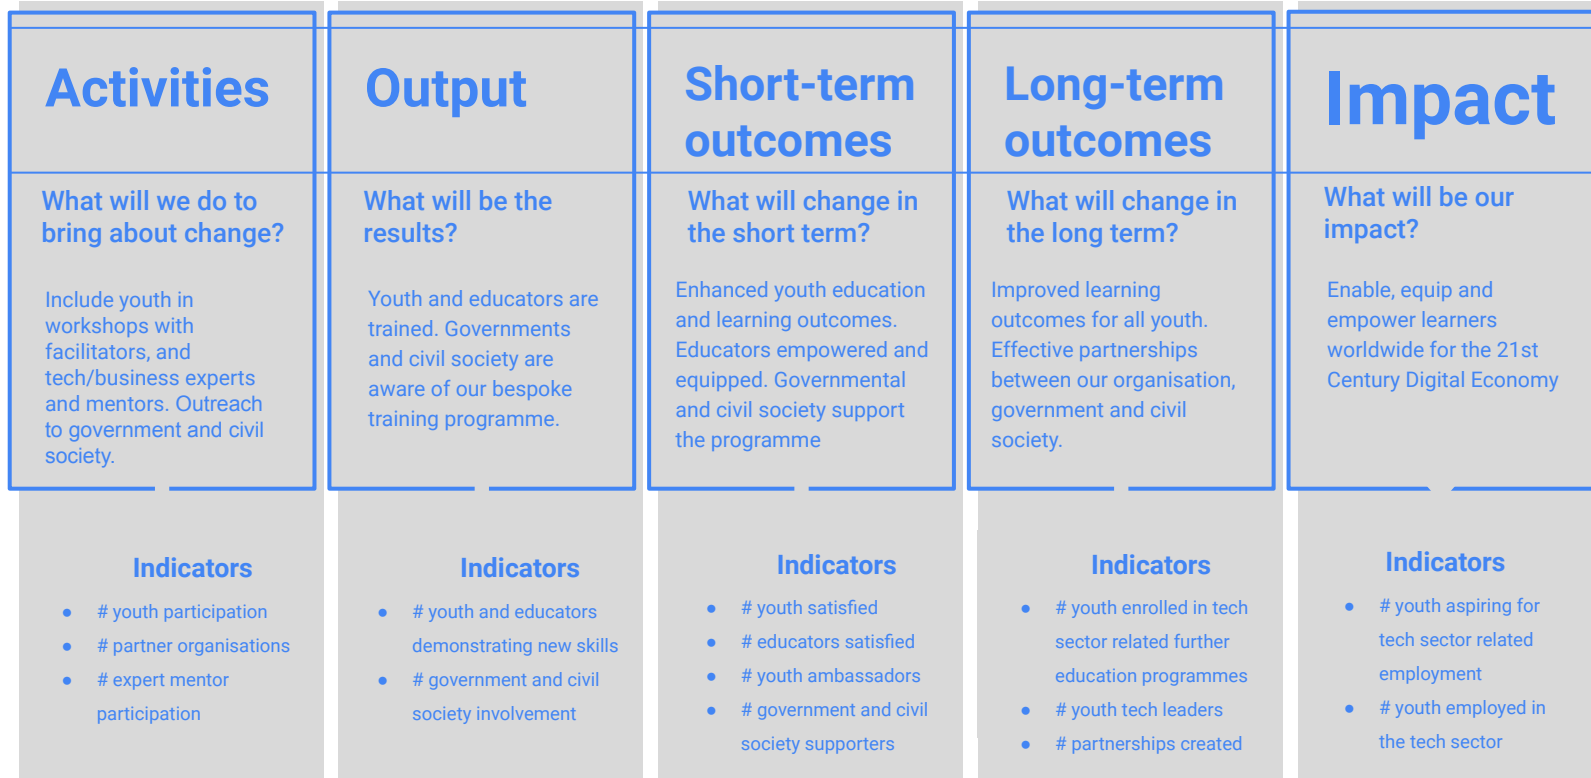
Activities

What will we do to bring about change?

Include youth in workshops with facilitators, and tech/business experts and mentors. Outreach to government and civil society.

Indicators

- # youth participation
- # partner organisations
- # expert mentor participation

Output

What will be the results?

Youth and educators are trained. Governments and civil society are aware of our bespoke training programme.

Indicators

- # youth and educators demonstrating new skills
- # government and civil society involvement

Short-term outcomes

What will change in the short term?

Enhanced youth education and learning outcomes. Educators empowered and equipped. Governmental and civil society support the programme

Indicators

- # youth satisfied
- # educators satisfied
- # youth ambassadors
- # government and civil society supporters

Long-term outcomes

What will change in the long term?

Improved learning outcomes for all youth. Effective partnerships between our organisation, government and civil society.

Indicators

- # youth enrolled in tech sector related further education programmes
- # youth tech leaders
- # partnerships created

Impact

What will be our impact?

Enable, equip and empower learners worldwide for the 21st Century Digital Economy

Indicators

- # youth aspiring for tech sector related employment
- # youth employed in the tech sector